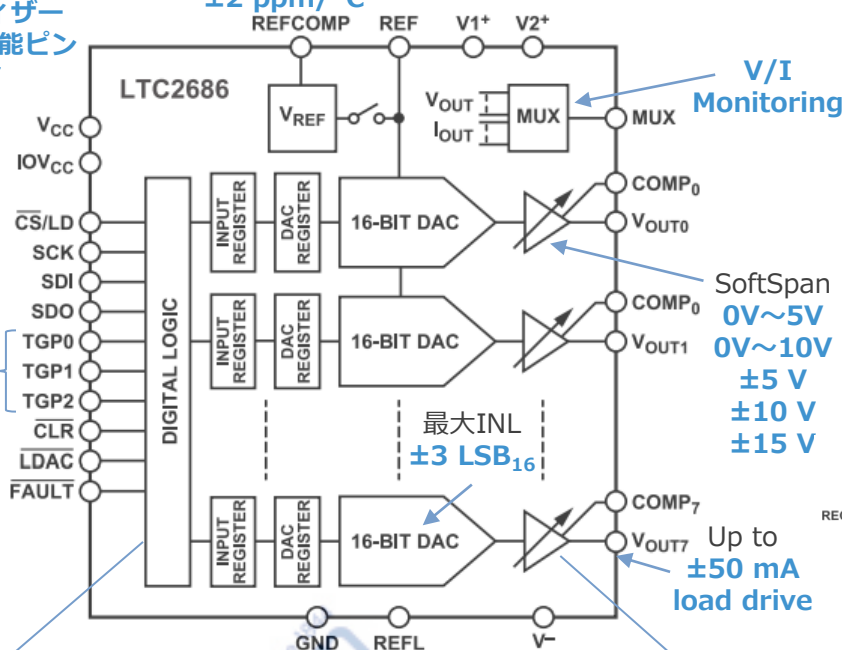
ザー
能ピン
±2 ppm/°C
REFCOMP
REF
$V1^+$
$V2^+$
LTC2686
$V_{REF}$
$V_{OUT}$
$I_{OUT}$
MUX
V/I
Monitoring
MUX
$V_{CC}$
$IOV_{CC}$
$\overline{CS}$/LD
SCK
SDI
SDO
TGP0
TGP1
TGP2
$\overline{CLR}$
$\overline{LDAC}$
$\overline{FAULT}$
DIGITAL LOGIC
INPUT REGISTER
DAC REGISTER
16-BIT DAC
$COMP_0$
$V_{OUT0}$
SoftSpan
0V～5V
0V～10V
±5 V
±10 V
±15 V
INPUT REGISTER
DAC REGISTER
16-BIT DAC
$COMP_0$
$V_{OUT1}$
最大INL
±3 $LSB_{16}$
INPUT REGISTER
DAC REGISTER
16-BIT DAC
$COMP_7$
$V_{OUT7}$
Up to
±50 mA
load drive
REG
GND
REFL
$V^-$